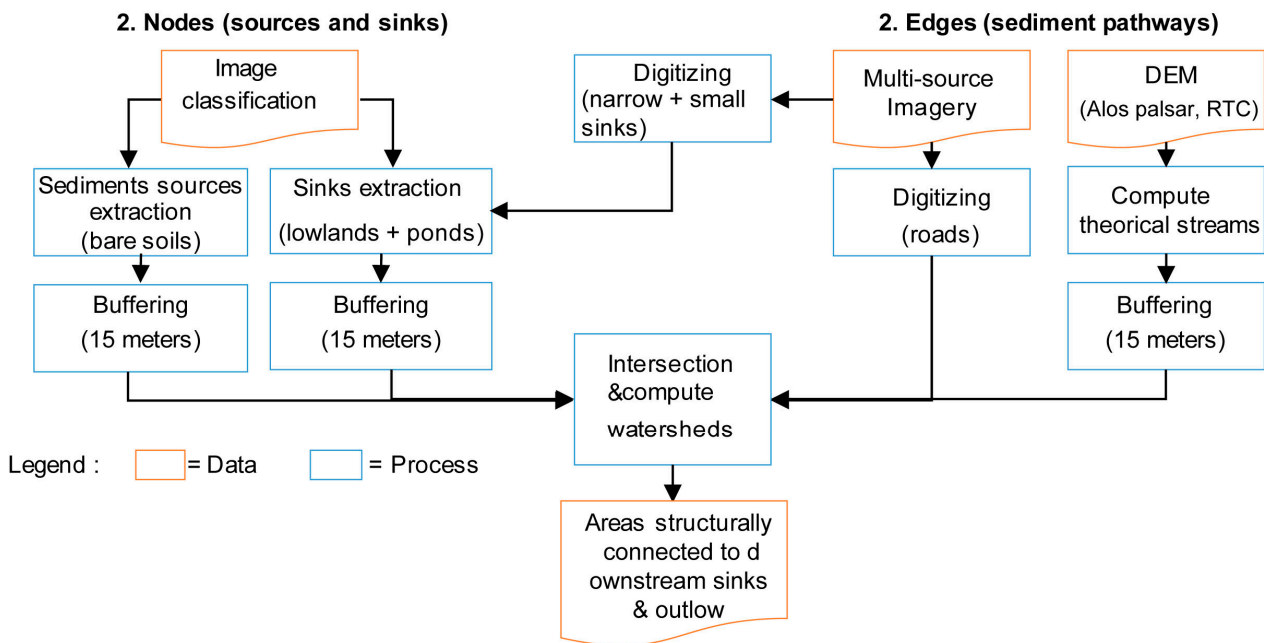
2. Nodes (sources and sinks)

2. Edges (sediment pathways)

Image classification

Digitizing (narrow + small sinks)

Multi-source Imagery

DEM (Alos palsar, RTC)

Sediments sources extraction (bare soils)

Sinks extraction (lowlands + ponds)

Digitizing (roads)

Compute theorical streams

Buffering (15 meters)

Buffering (15 meters)

Buffering (15 meters)

Intersection &compute watersheds

Legend : = Data = Process

Areas structurally connected to d ownstream sinks & outlow